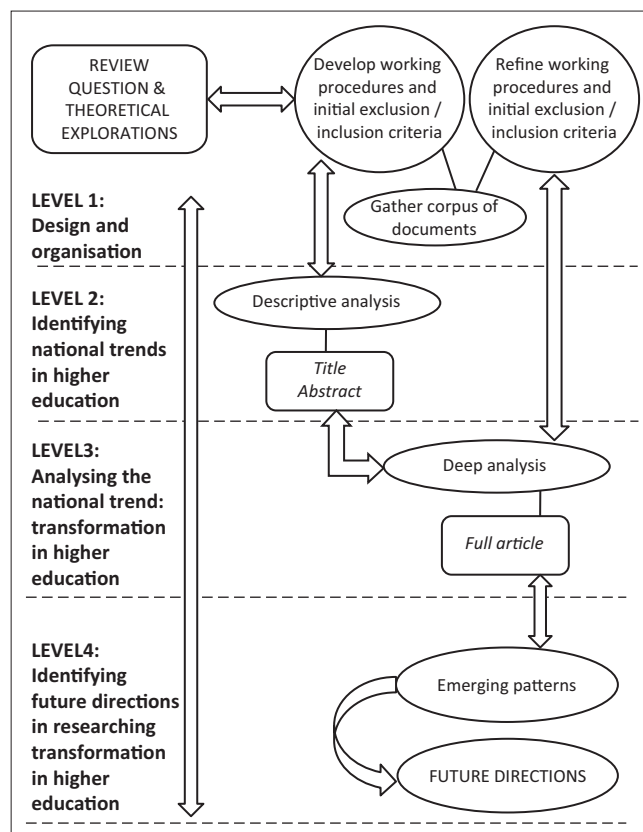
REVIEW QUESTION & THEORETICAL EXPLORATIONS

Develop working procedures and initial exclusion / inclusion criteria

Refine working procedures and initial exclusion / inclusion criteria

Gather corpus of documents

LEVEL 1: Design and organisation

LEVEL 2: Identifying national trends in higher education

Descriptive analysis

Title Abstract

LEVEL3: Analysing the national trend: transformation in higher education

Deep analysis

Full article

LEVEL4: Identifying future directions in researching transformation in higher education

Emerging patterns

FUTURE DIRECTIONS